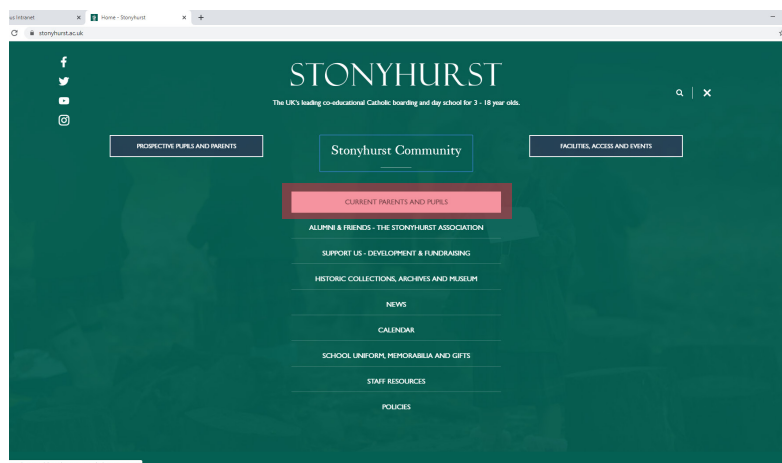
us Intranet ×
Home - Stonyhurst ×
+
stonyhurst.ac.uk

STONYHURST
The UK's leading co-educational Catholic boarding and day school for 3 - 18 year olds.

PROSPECTIVE PUPILS AND PARENTS
Stonyhurst Community
FACILITIES, ACCESS AND EVENTS

CURRENT PARENTS AND PUPILS
ALUMNI & FRIENDS - THE STONYHURST ASSOCIATION
SUPPORT US - DEVELOPMENT & FUNDRAISING
HISTORIC COLLECTIONS, ARCHIVES AND MUSEUM
NEWS
CALENDAR
SCHOOL UNIFORM, MEMORABILIA AND GIFTS
STAFF RESOURCES
POLICIES